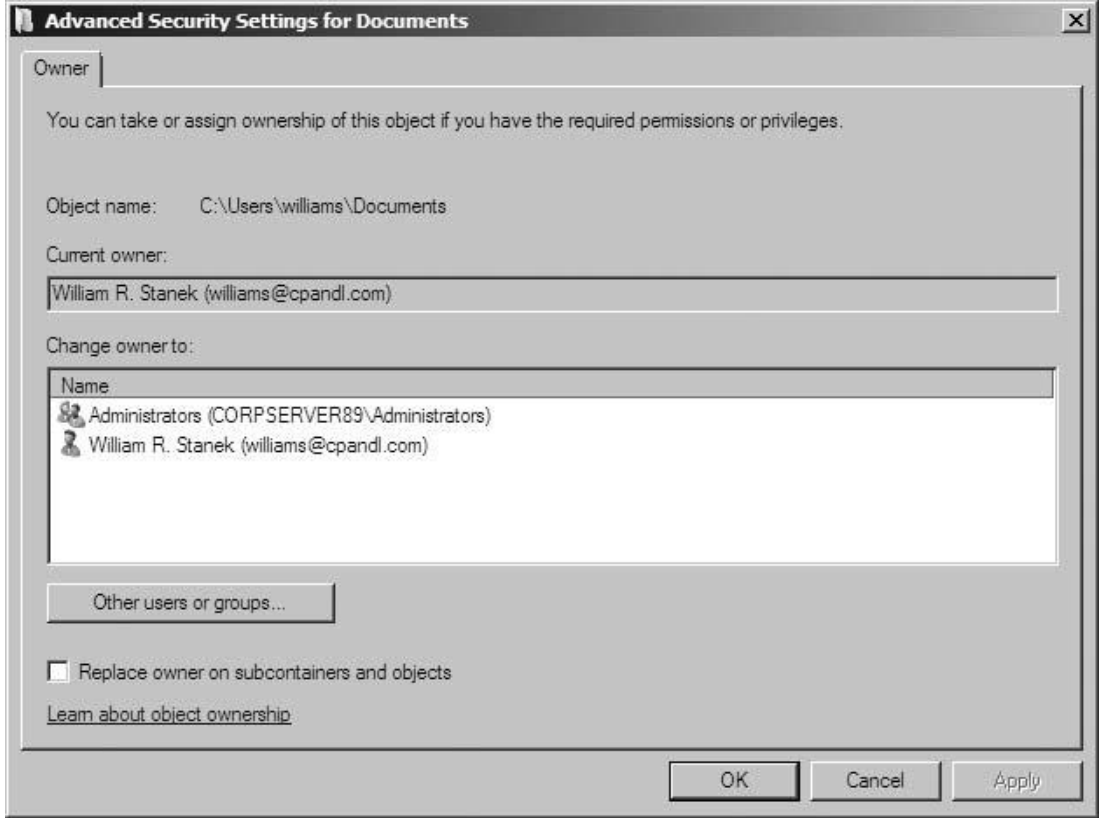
Advanced Security Settings for Documents

Owner

You can take or assign ownership of this object if you have the required permissions or privileges.

Object name: C:\Users\williams\Documents

Current owner:

William R. Stanek (williams@cpandl.com)

Change owner to:

| Name |
|---|
| Administrators (CORPSERVER89\Administrators) |
| William R. Stanek (williams@cpandl.com) |

Other users or groups...

Replace owner on subcontainers and objects

Learn about object ownership

OK Cancel Apply